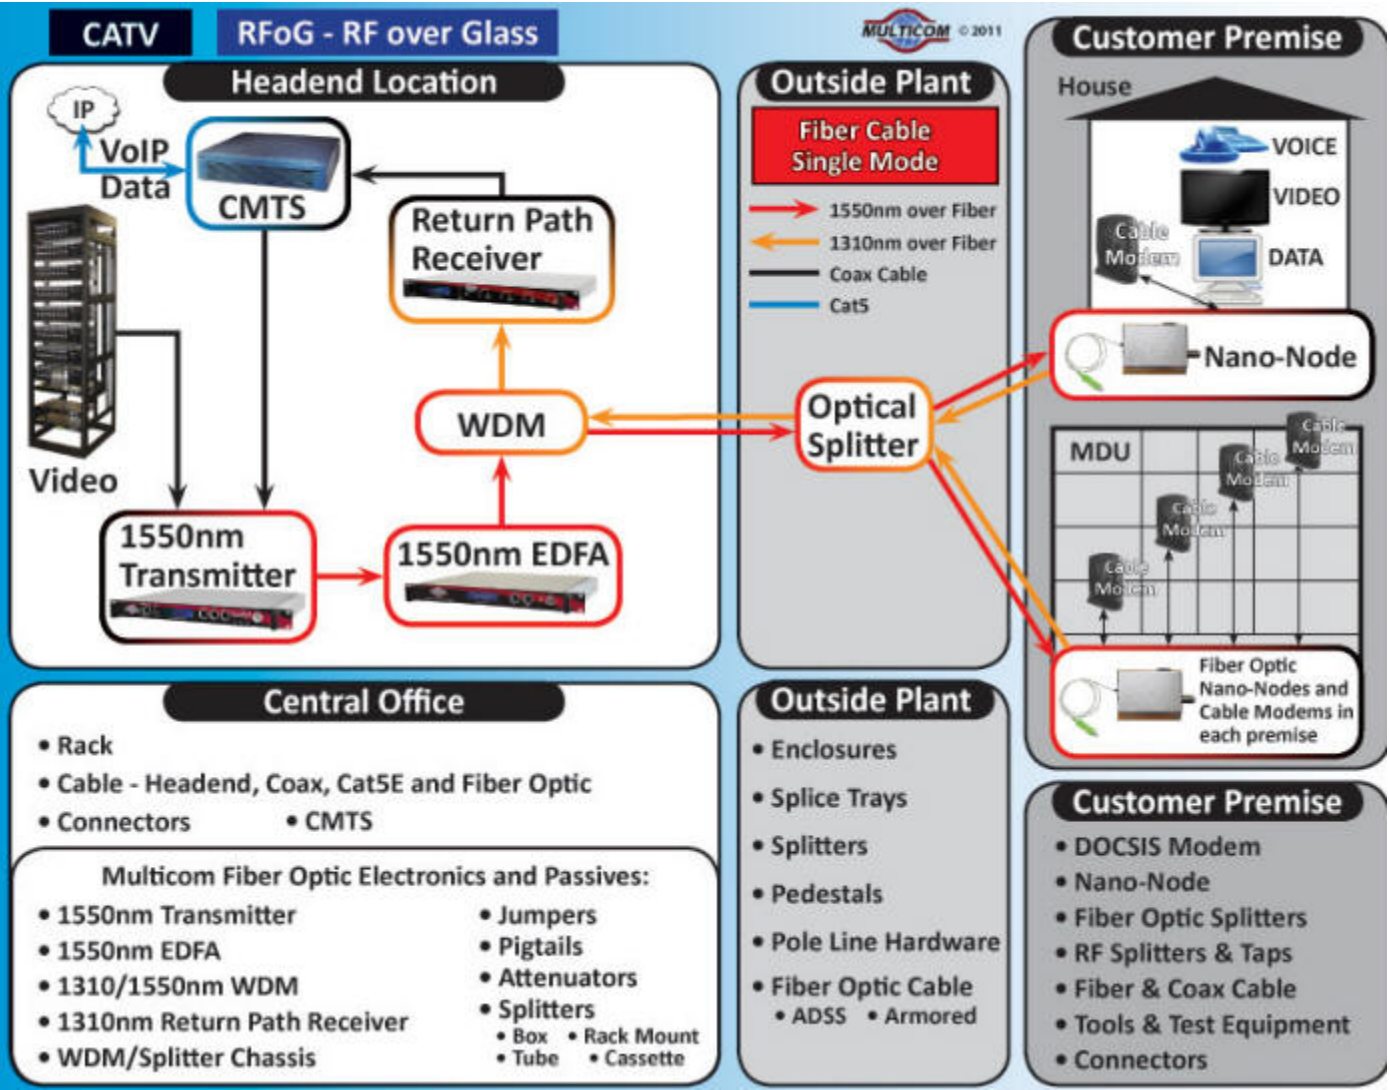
CATV

RFoG - RF over Glass

MULTICOM © 2011

Headend Location

IP

VoIP

Data

CMTS

Return Path Receiver

WDM

Video

1550nm Transmitter

1550nm EDFA

Outside Plant

Fiber Cable Single Mode

1550nm over Fiber

1310nm over Fiber

Coax Cable

Cat5

Optical Splitter

Customer Premise

House

VOICE

VIDEO

Cable Modem

DATA

Nano-Node

MDU

Cable Modem

Cable Modem

Cable Modem

Cable Modem

Fiber Optic Nano-Nodes and Cable Modems in each premise

Central Office

• Rack

• Cable - Headend, Coax, Cat5E and Fiber Optic

• Connectors • CMTS

Multicom Fiber Optic Electronics and Passives:

• 1550nm Transmitter

• 1550nm EDFA

• 1310/1550nm WDM

• 1310nm Return Path Receiver

• WDM/Splitter Chassis

• Jumpers

• Pigtails

• Attenuators

• Splitters

• Box • Rack Mount

• Tube • Cassette

Outside Plant

• Enclosures

• Splice Trays

• Splitters

• Pedestals

• Pole Line Hardware

• Fiber Optic Cable

• ADSS • Armored

Customer Premise

• DOCSIS Modem

• Nano-Node

• Fiber Optic Splitters

• RF Splitters & Taps

• Fiber & Coax Cable

• Tools & Test Equipment

• Connectors